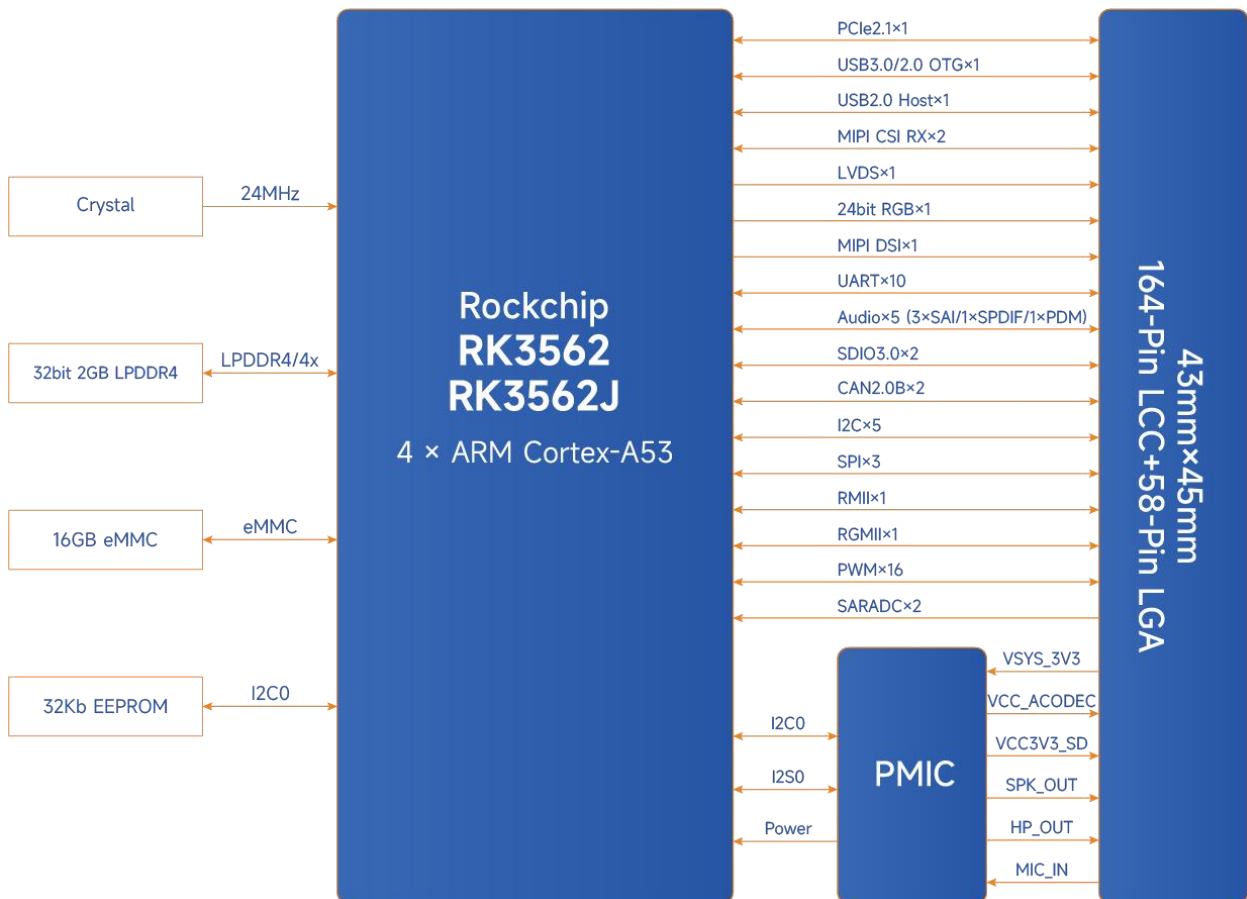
Crystal

24MHz

32bit 2GB LPDDR4

LPDDR4/4x

16GB eMMC

eMMC

32Kb EEPROM

I2C0

Rockchip
RK3562
RK3562J
4 × ARM Cortex-A53

PCIe2.1×1
USB3.0/2.0 OTG×1
USB2.0 Host×1
MIPI CSI RX×2
LVDS×1
24bit RGB×1
MIPI DSI×1
UART×10
Audio×5 (3×SAI/1×SPDIF/1×PDM)
SDIO3.0×2
CAN2.0B×2
I2C×5
SPI×3
RMII×1
RGMII×1
PWM×16
SARADC×2

I2C0
I2S0
Power

PMIC

VSYS_3V3
VCC_ACODEC
VCC3V3_SD
SPK_OUT
HP_OUT
MIC_IN

43mm×45mm
164-Pin LCC+58-Pin LGA